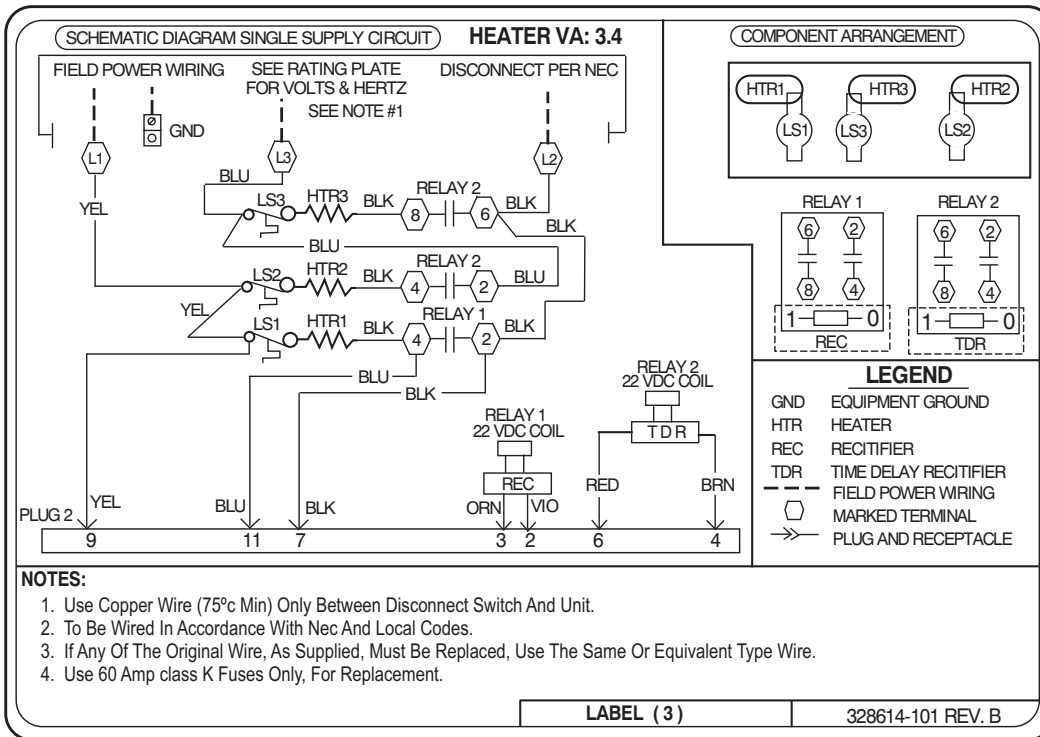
SCHEMATIC DIAGRAM SINGLE SUPPLY CIRCUIT

HEATER VA: 3.4

FIELD POWER WIRING

SEE RATING PLATE FOR VOLTS & HERTZ

SEE NOTE #1

DISCONNECT PER NEC

GND

L1

L3

L2

BLU

YEL

LS3

HTR3

BLK

RELAY 2

8

6

BLK

BLK

BLU

LS2

HTR2

BLK

RELAY 2

4

2

BLU

YEL

LS1

HTR1

BLK

RELAY 1

4

2

BLK

BLU

BLK

RELAY 2
22 VDC COIL

TDR

RELAY 1
22 VDC COIL

REC

RED

BRN

PLUG 2

YEL

BLU

BLK

ORN

VIO

9

11

7

3

2

6

4

COMPONENT ARRANGEMENT

HTR1

HTR3

HTR2

LS1

LS3

LS2

RELAY 1

RELAY 2

6

2

8

4

6

2

8

4

1

0

REC

1

0

TDR

LEGEND

| | |
|---|---|
| GND | EQUIPMENT GROUND |
| HTR | HEATER |
| REC | RECITIFIER |
| TDR | TIME DELAY RECITIFIER |
| | FIELD POWER WIRING |
| | MARKED TERMINAL |
| | PLUG AND RECEPTACLE |

NOTES:
1. Use Copper Wire (75ºc Min) Only Between Disconnect Switch And Unit.
2. To Be Wired In Accordance With Nec And Local Codes.
3. If Any Of The Original Wire, As Supplied, Must Be Replaced, Use The Same Or Equivalent Type Wire.
4. Use 60 Amp class K Fuses Only, For Replacement.

LABEL ( 3 )

328614-101 REV. B